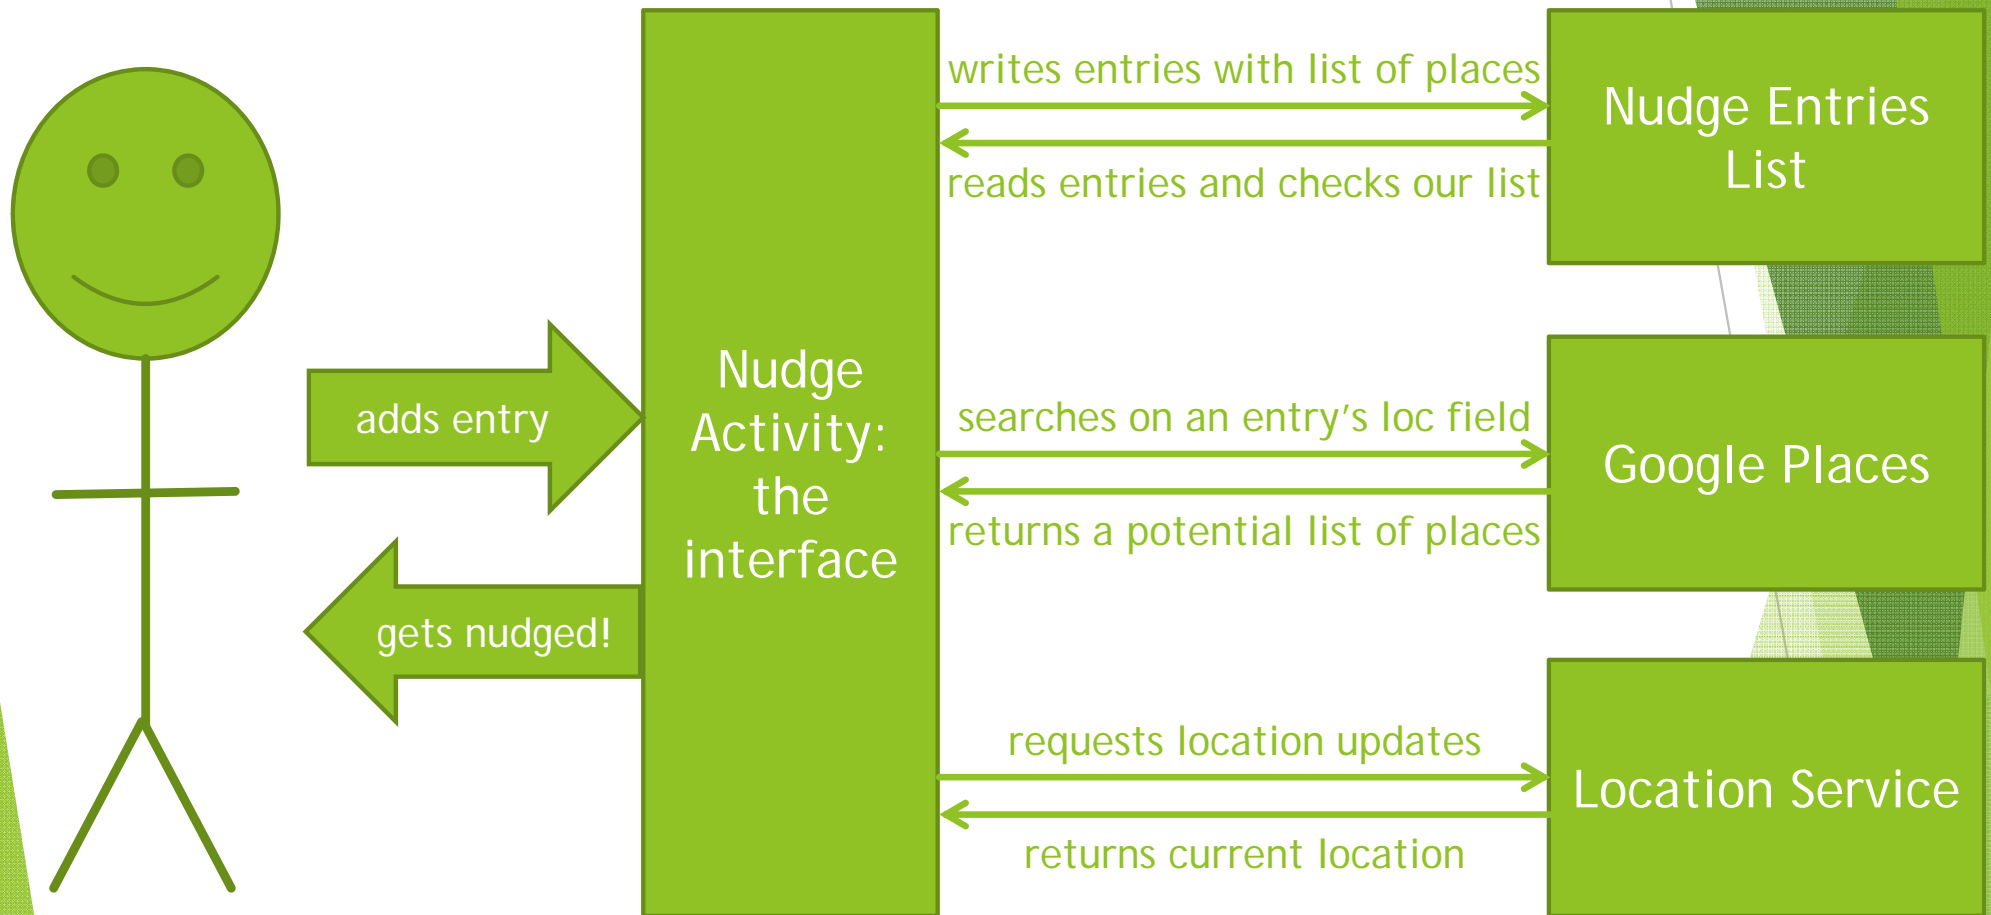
adds entry

gets nudged!

Nudge Activity: the interface

writes entries with list of places

reads entries and checks our list

Nudge Entries List

searches on an entry's loc field

returns a potential list of places

Google Places

requests location updates

returns current location

Location Service